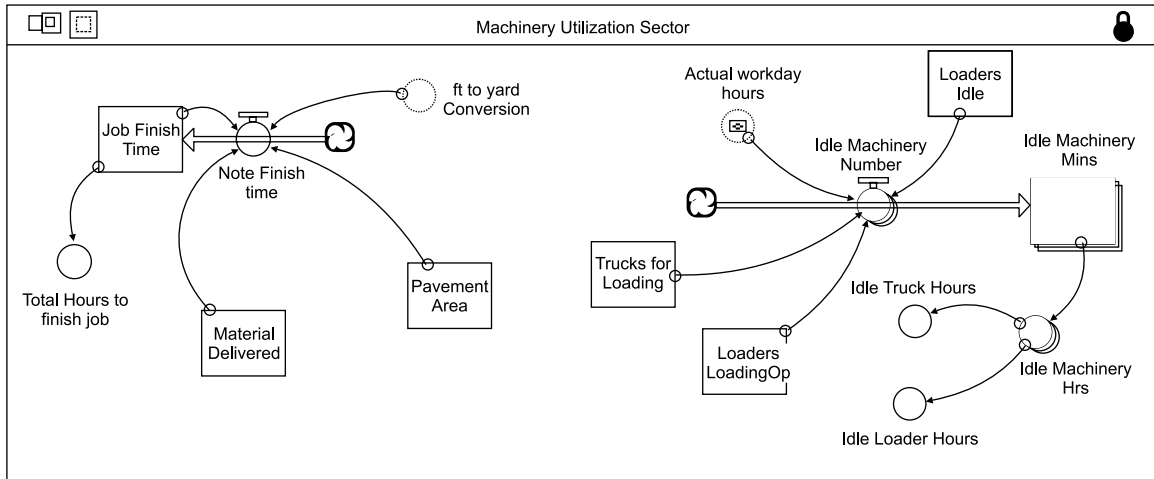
Machinery Utilization Sector

ft to yard Conversion

Job Finish Time

Note Finish time

Total Hours to finish job

Material Delivered

Pavement Area

Actual workday hours

Loaders Idle

Idle Machinery Number

Idle Machinery Mins

Trucks for Loading

Loaders LoadingOp

Idle Truck Hours

Idle Machinery Hrs

Idle Loader Hours